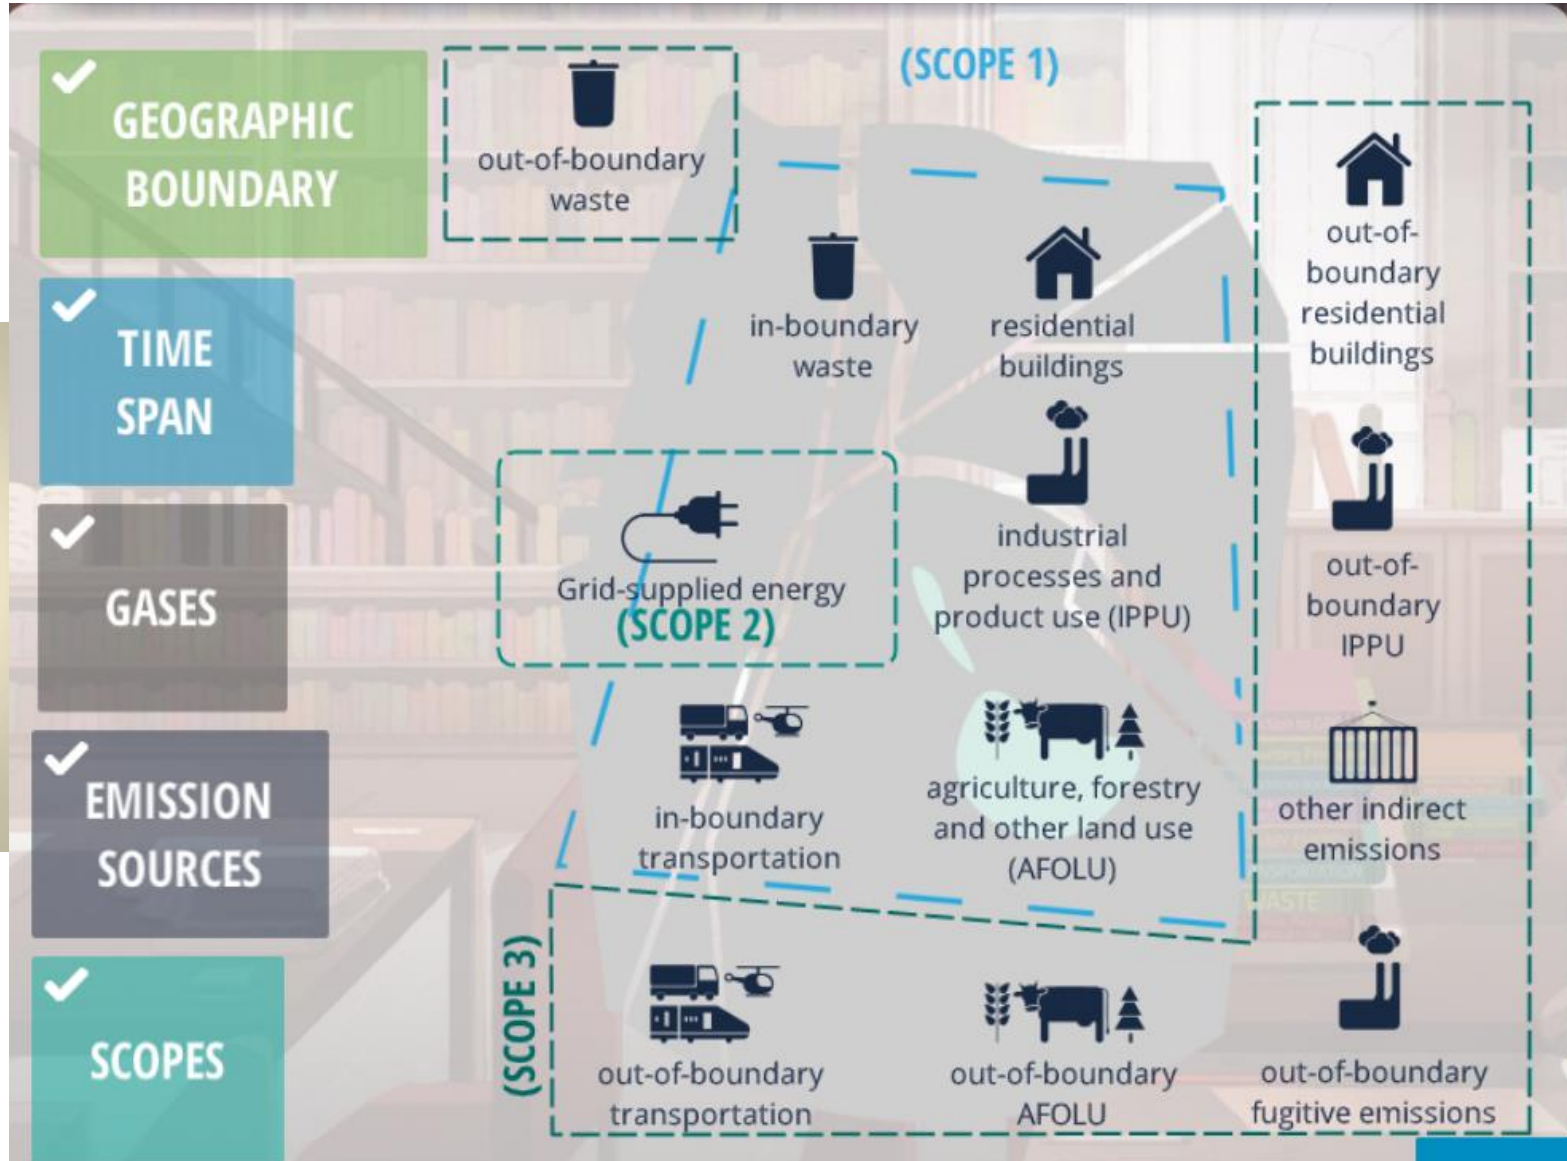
GEOGRAPHIC BOUNDARY

TIME SPAN

GASES

EMISSION SOURCES

SCOPES

(SCOPE 1)

out-of-boundary waste

in-boundary waste

residential buildings

out-of-boundary residential buildings

Grid-supplied energy
(SCOPE 2)

industrial processes and product use (IPPU)

out-of-boundary IPPU

in-boundary transportation

agriculture, forestry and other land use (AFOLU)

other indirect emissions

(SCOPE 3)

out-of-boundary transportation

out-of-boundary AFOLU

out-of-boundary fugitive emissions